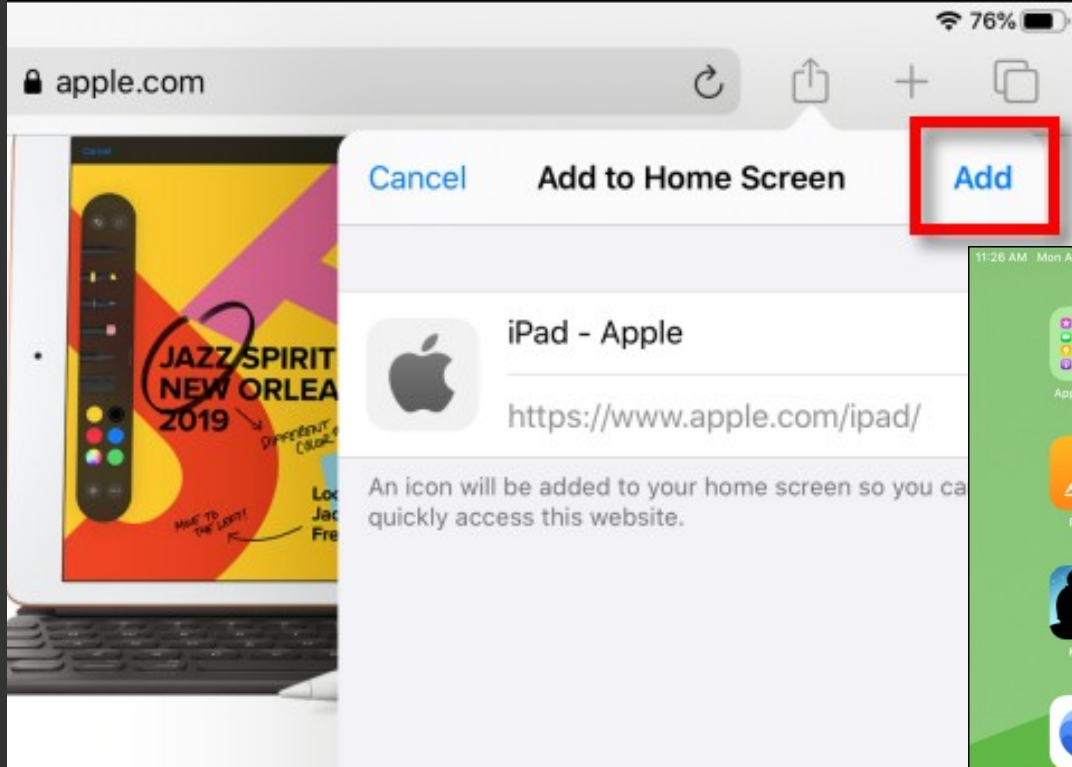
76%

apple.com

Cancel

JAZZ SPIRIT
NEW ORLEA
2019

DIFFERENT COLOR

MOVE TO THE LEFT!

Loc
Jac
Fre

Cancel Add to Home Screen Add

iPad - Apple

https://www.apple.com/ipad/

An icon will be added to your home screen so you ca quickly access this website.

11:26 AM Mon A

App